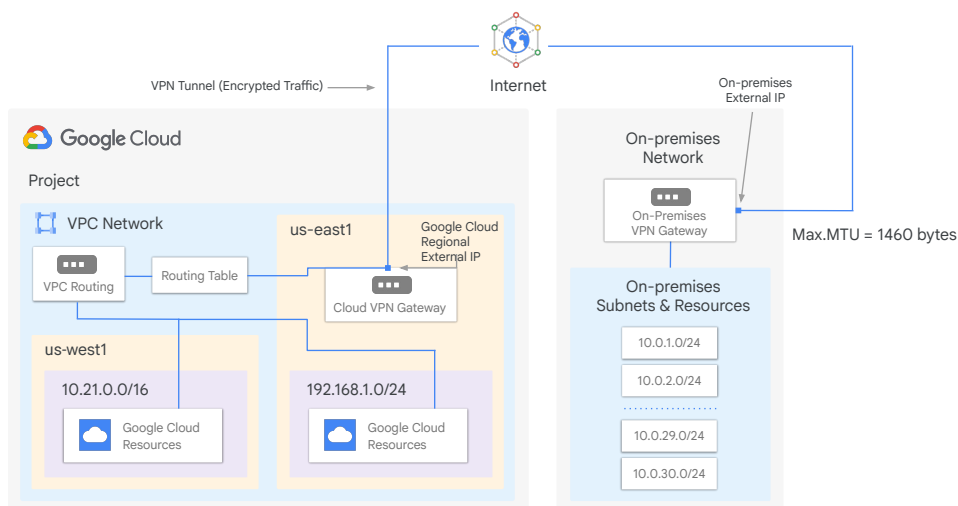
VPN Tunnel (Encrypted Traffic)

Internet

On-premises External IP

Google Cloud

Project

VPC Network

VPC Routing

Routing Table

us-east1

Google Cloud Regional External IP

Cloud VPN Gateway

us-west1

10.21.0.0/16

Google Cloud Resources

192.168.1.0/24

Google Cloud Resources

On-premises Network

On-Premises VPN Gateway

Max.MTU = 1460 bytes

On-premises Subnets & Resources

10.0.1.0/24

10.0.2.0/24

10.0.29.0/24

10.0.30.0/24